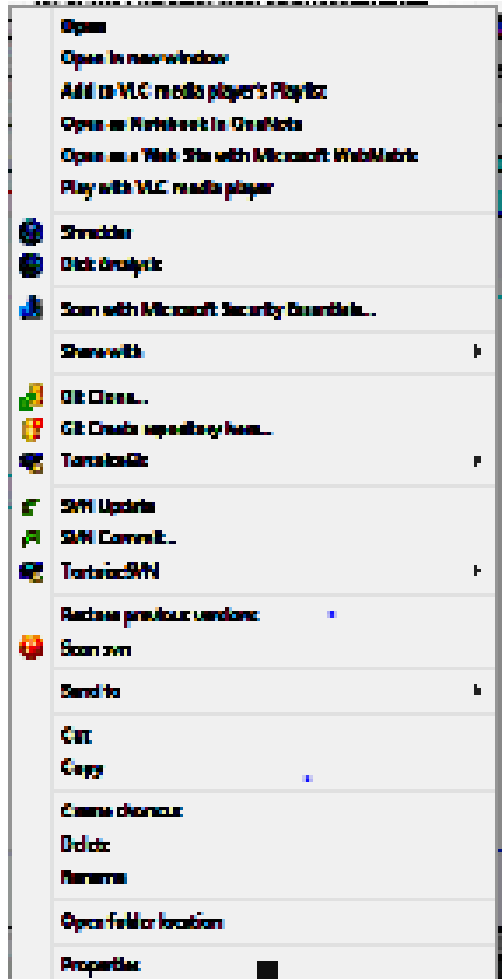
Open
Open in new window
Add to VLC media player's Playlist
Open as Notebook in OneNote
Open as a Web Site with Microsoft WebMatrix
Play with VLC media player

Shredder
Disk Analysis

Scan with Microsoft Security Essentials...

Share with

Git Clone...
Git Create repository here...
TortoiseGit

SVN Update
SVN Commit...
TortoiseSVN

Restore previous versions
Scan svn

Send to

Cut
Copy

Create shortcut
Delete
Rename

Open folder location

Properties